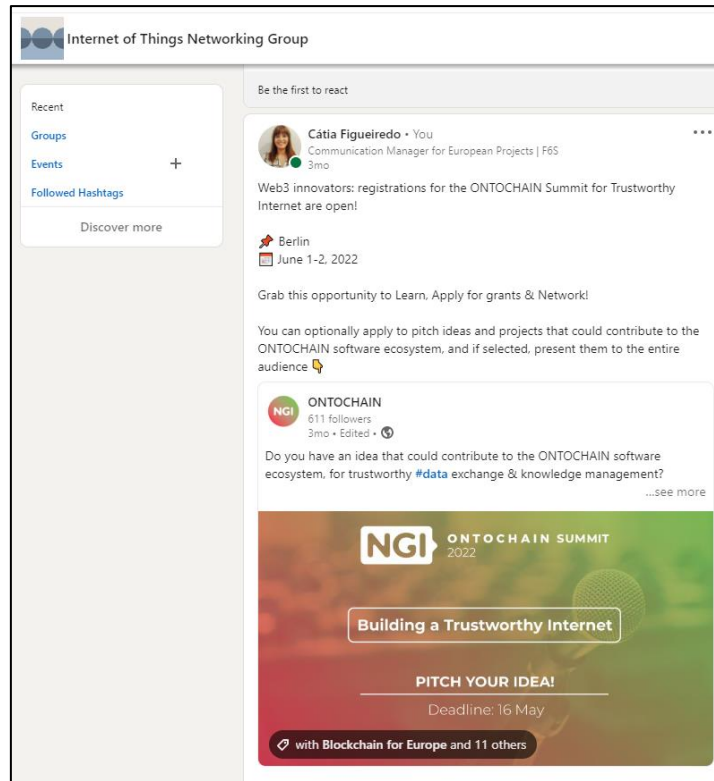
Internet of Things Networking Group

Recent
Groups
Events +
Followed Hashtags
Discover more

Be the first to react

Cátia Figueiredo • You
Communication Manager for European Projects | F6S
3mo
...

Web3 innovators: registrations for the ONTOCHAIN Summit for Trustworthy Internet are open!

📌 Berlin
📅 June 1-2, 2022

Grab this opportunity to Learn, Apply for grants & Network!

You can optionally apply to pitch ideas and projects that could contribute to the ONTOCHAIN software ecosystem, and if selected, present them to the entire audience 👇

NGI
ONTOCHAIN
611 followers
3mo • Edited •

Do you have an idea that could contribute to the ONTOCHAIN software ecosystem, for trustworthy #data exchange & knowledge management?
...see more

NGI ONTOCHAIN SUMMIT 2022

Building a Trustworthy Internet

PITCH YOUR IDEA!

Deadline: 16 May

with Blockchain for Europe and 11 others